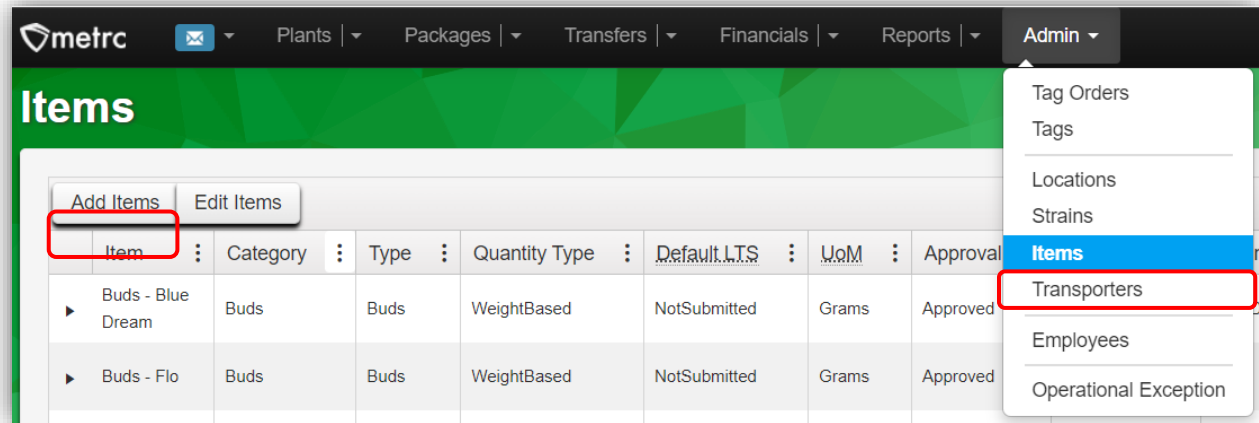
metrc

Plants | Packages | Transfers | Financials | Reports | Admin

Tag Orders
Tags
Locations
Strains
Items
Transporters
Employees
Operational Exception

Items

Add Items | Edit Items

| | Item | Category | Type | Quantity Type | Default LTS | UoM | Approval |
|---|---|---|---|---|---|---|---|
| ▸ | Buds - Blue Dream | Buds | Buds | WeightBased | NotSubmitted | Grams | Approved |
| ▸ | Buds - Flo | Buds | Buds | WeightBased | NotSubmitted | Grams | Approved |